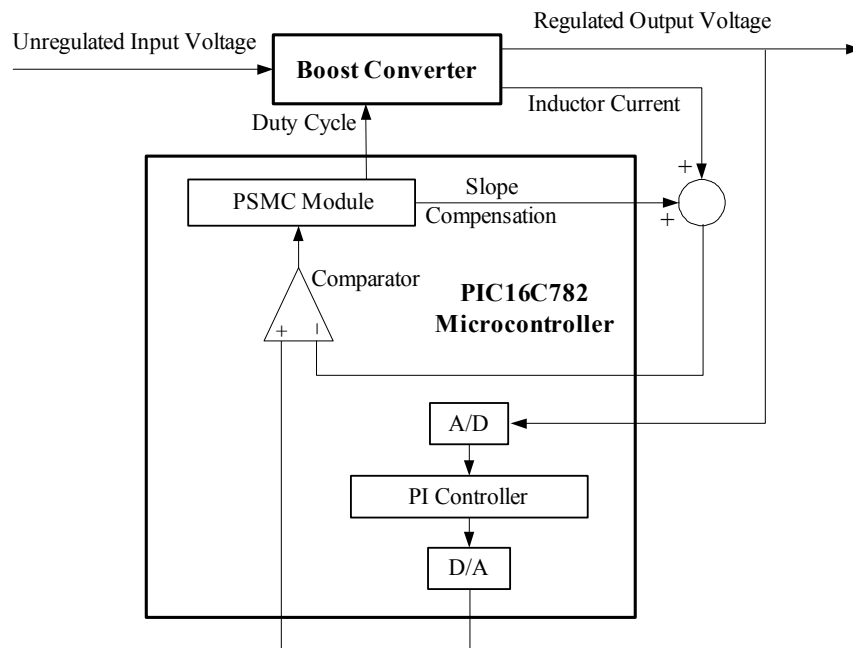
Regulated Output Voltage

Unregulated Input Voltage

Boost Converter

Inductor Current

Duty Cycle

+

PSMC Module

Slope Compensation

+

Comparator

PIC16C782 Microcontroller

+

-

A/D

PI Controller

D/A